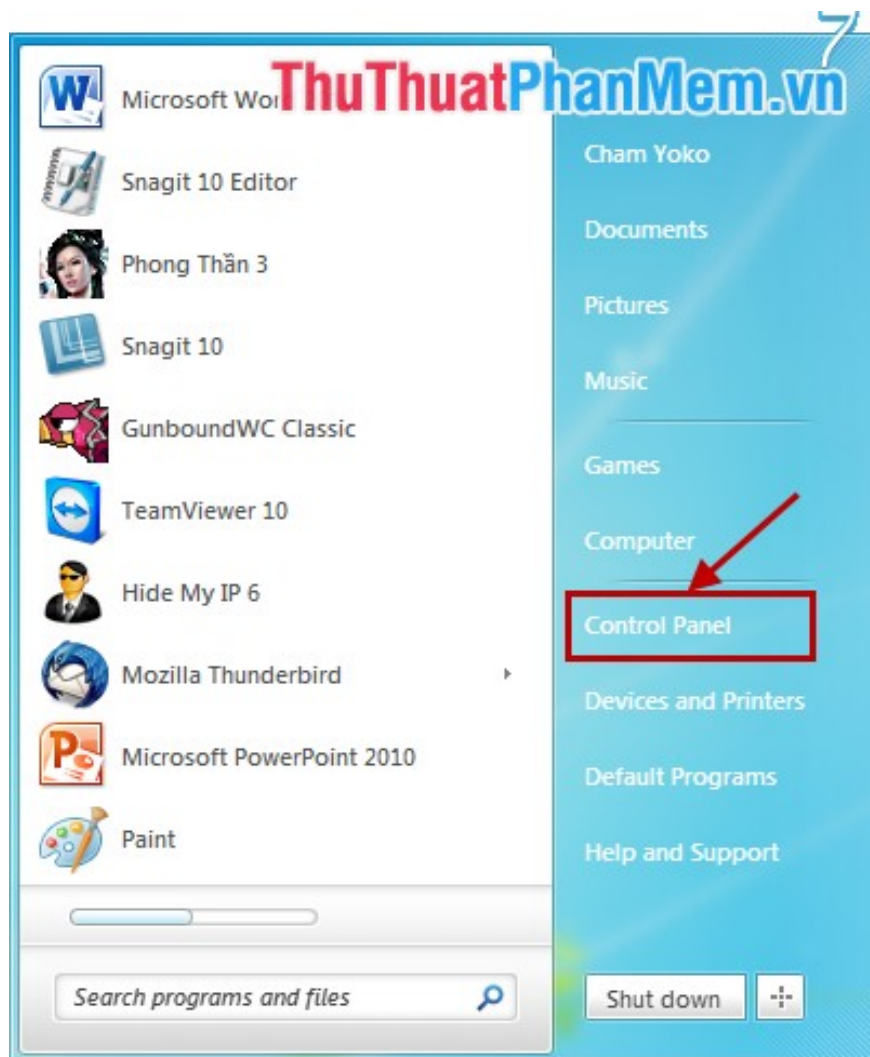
Microsoft Wo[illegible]

ThuThuatPhanMem.vn

Snagit 10 Editor

Phong Thần 3

Snagit 10

GunboundWC Classic

TeamViewer 10

Hide My IP 6

Mozilla Thunderbird

Microsoft PowerPoint 2010

Paint

Search programs and files

Cham Yoko

Documents

Pictures

Music

Games

Computer

Control Panel

Devices and Printers

Default Programs

Help and Support

Shut down